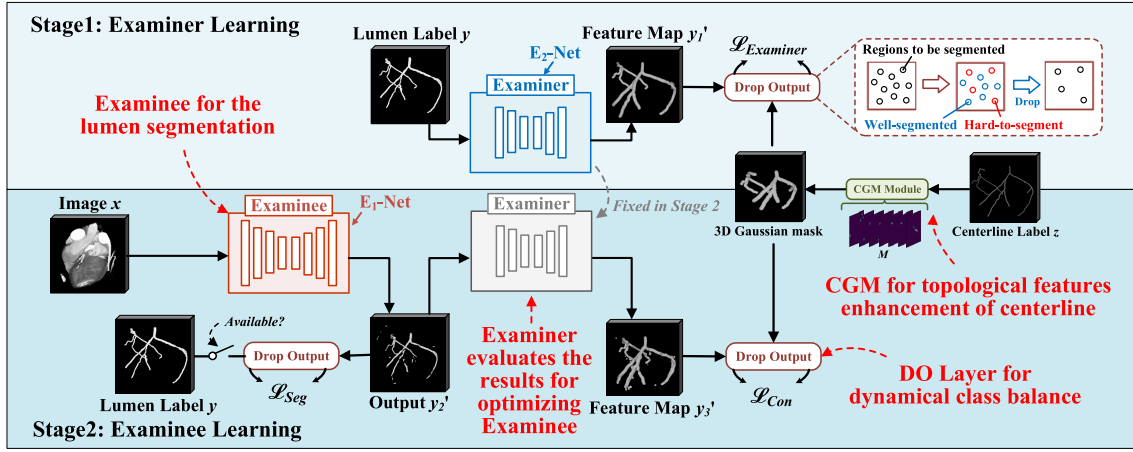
Stage1: Examiner Learning

Lumen Label $y$

E$_2$-Net

Examiner

Feature Map $y_1'$

$\mathscr{L}_{Examiner}$

Drop Output

Regions to be segmented

Drop

Well-segmented

Hard-to-segment

Examinee for the lumen segmentation

Image $x$

Examinee

E$_1$-Net

Examiner

Fixed in Stage 2

3D Gaussian mask

CGM Module

$M$

Centerline Label $z$

CGM for topological features enhancement of centerline

Available?

Drop Output

$\mathscr{L}_{Seg}$

Lumen Label $y$

Output $y_2'$

Examiner evaluates the results for optimizing Examinee

Feature Map $y_3'$

Drop Output

$\mathscr{L}_{Con}$

DO Layer for dynamical class balance

Stage2: Examinee Learning